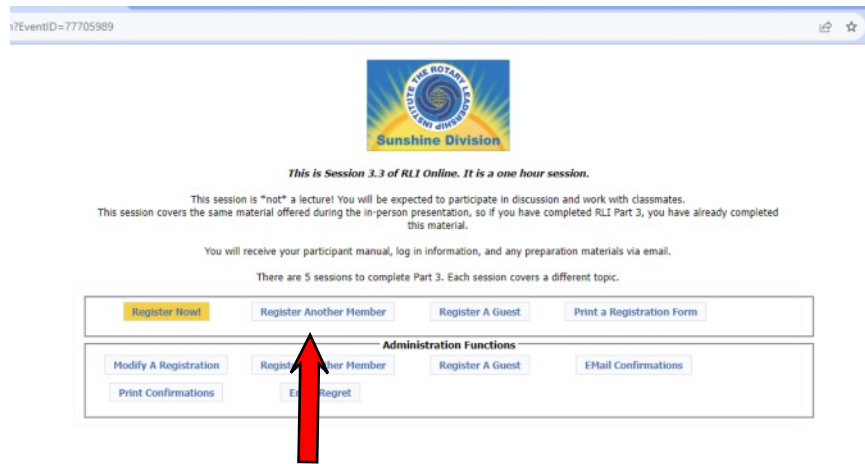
n?EventID=77705989

THE ROTARY LEADERSHIP INSTITUTE
Sunshine Division

This is Session 3.3 of RLI Online. It is a one hour session.

This session is *not* a lecture! You will be expected to participate in discussion and work with classmates. This session covers the same material offered during the in-person presentation, so if you have completed RLI Part 3, you have already completed this material.

You will receive your participant manual, log in information, and any preparation materials via email.

There are 5 sessions to complete Part 3. Each session covers a different topic.

Register Now! | Register Another Member | Register A Guest | Print a Registration Form

Administration Functions

Modify A Registration | Regist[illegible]her Member | Register A Guest | EMail Confirmations

Print Confirmations | E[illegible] Regret